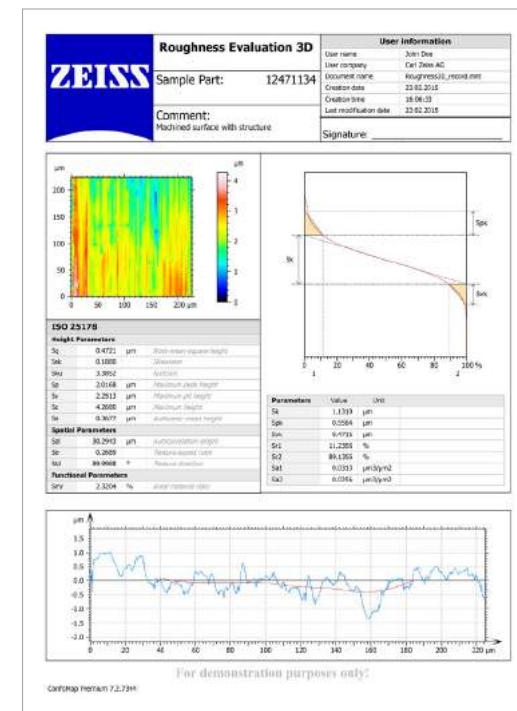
ZEISS

Roughness Evaluation 3D

Sample Part: 12471134

Comment:
Machined surface with structure

| User information | |
|---|---|
| User name | John Doe |
| User company | Carl Zeiss AG |
| Document name | Roughness3D_record.mnt |
| Creation date | 23.02.2015 |
| Creation time | 16:06:33 |
| Last modification date | 23.02.2015 |

Signature: ___________

µm
200
150
100
50
0
0 50 100 150 200 µm

µm
4
3
2
1
0

Spk
Sk
Svk
0 1 20 40 60 80 2 100 %

ISO 25178

| Height Parameters | | | |
|---|---|---|---|
| Sq | 0.4721 | µm | Root-mean-square height |
| Ssk | 0.1888 | | Skewness |
| Sku | 3.3852 | | Kurtosis |
| Sp | 2.0168 | µm | Maximum peak height |
| Sv | 2.2513 | µm | Maximum pit height |
| Sz | 4.2680 | µm | Maximum height |
| Sa | 0.3677 | µm | Arithmetic mean height |
| Spatial Parameters | | | |
| Sal | 30.2943 | µm | Autocorrelation length |
| Str | 0.2689 | | Texture-aspect ratio |
| Std | 89.9668 | ° | Texture direction |
| Functional Parameters | | | |
| Smr | 2.3204 | % | Areal material ratio |

| Parameters | Value | Unit |
|---|---|---|
| Sk | 1.1319 | µm |
| Spk | 0.5564 | µm |
| Svk | 0.4716 | µm |
| Sr1 | 11.2355 | % |
| Sr2 | 89.1355 | % |
| Sa1 | 0.0313 | µm3/µm2 |
| Sa2 | 0.0356 | µm3/µm3 |

µm
1.5
1.0
0.5
0.0
-0.5
-1.0
-1.5
0 20 40 60 80 100 120 140 160 180 200 220 µm

For demonstration purposes only!

ConfoMap Premium 7.2.7344